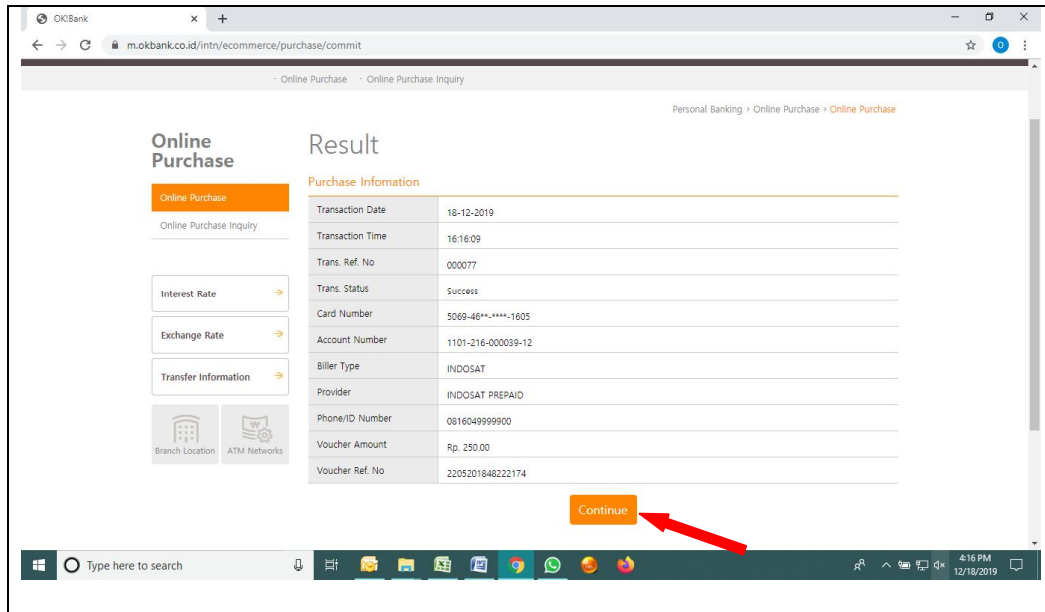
OK!Bank

m.okbank.co.id/intn/ecommerce/purchase/commit

· Online Purchase · Online Purchase Inquiry

Personal Banking > Online Purchase > Online Purchase

Online Purchase

Online Purchase

Online Purchase Inquiry

Interest Rate

Exchange Rate

Transfer Information

Branch Location

ATM Networks

Result

Purchase Infomation

| | |
|---|---|
| Transaction Date | 18-12-2019 |
| Transaction Time | 16:16:09 |
| Trans. Ref. No | 000077 |
| Trans. Status | Success |
| Card Number | 5069-46**-****-1605 |
| Account Number | 1101-216-000039-12 |
| Biller Type | INDOSAT |
| Provider | INDOSAT PREPAID |
| Phone/ID Number | 0816049999900 |
| Voucher Amount | Rp. 250.00 |
| Voucher Ref. No | 2205201848222174 |

Continue

Type here to search

4:16 PM
12/18/2019